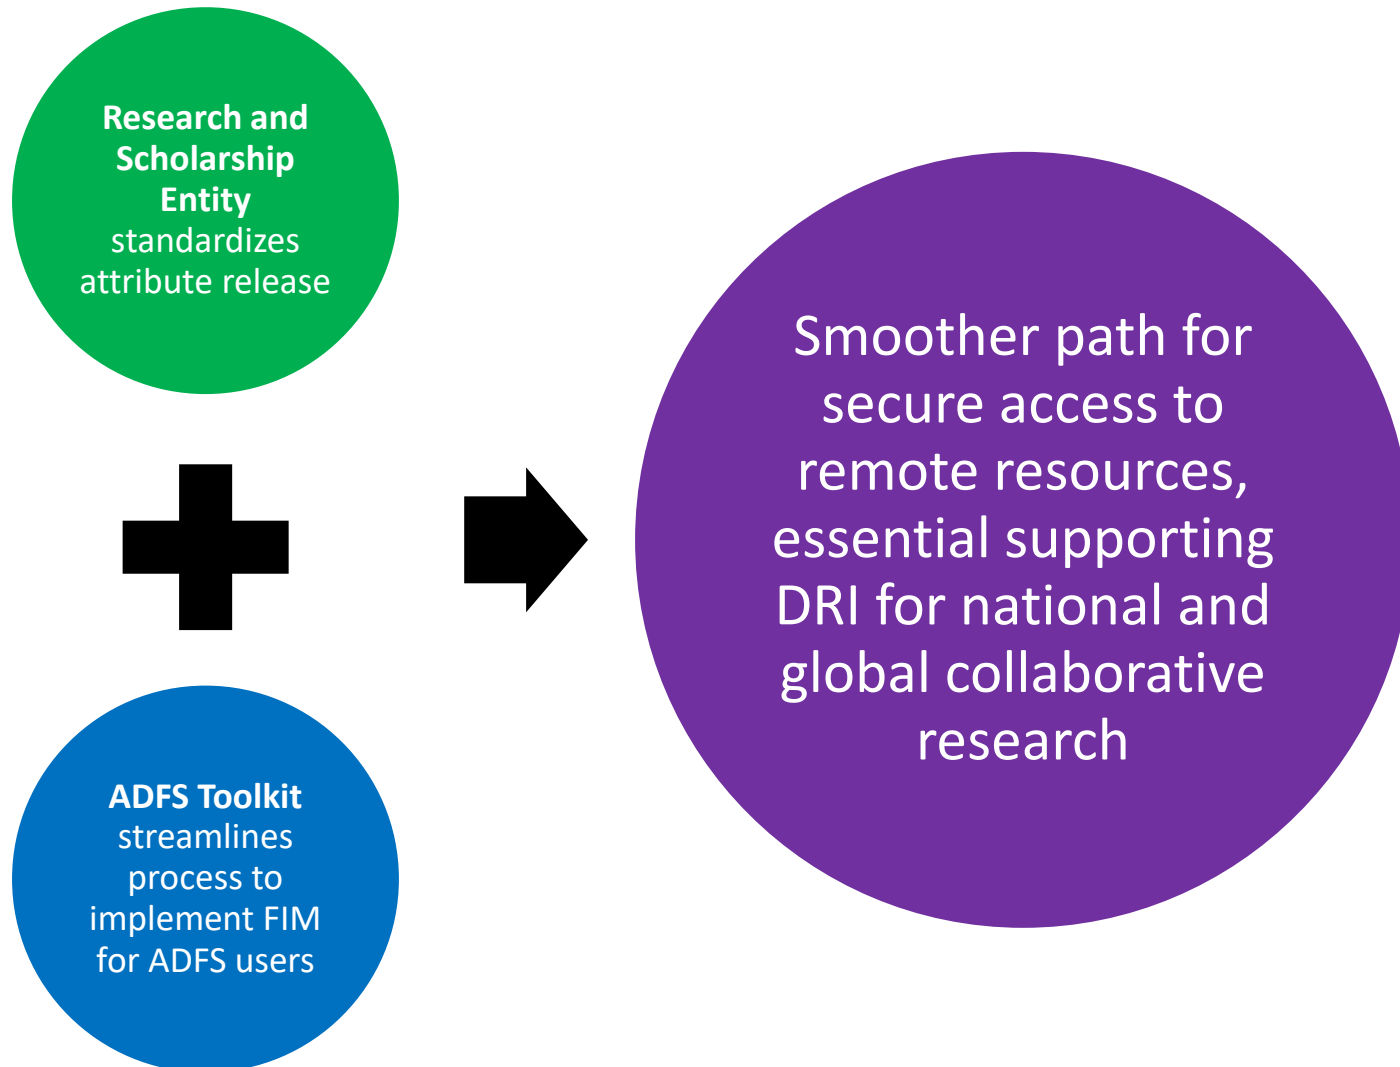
**Research and Scholarship Entity** standardizes attribute release

**ADFS Toolkit** streamlines process to implement FIM for ADFS users

Smoother path for secure access to remote resources, essential supporting DRI for national and global collaborative research